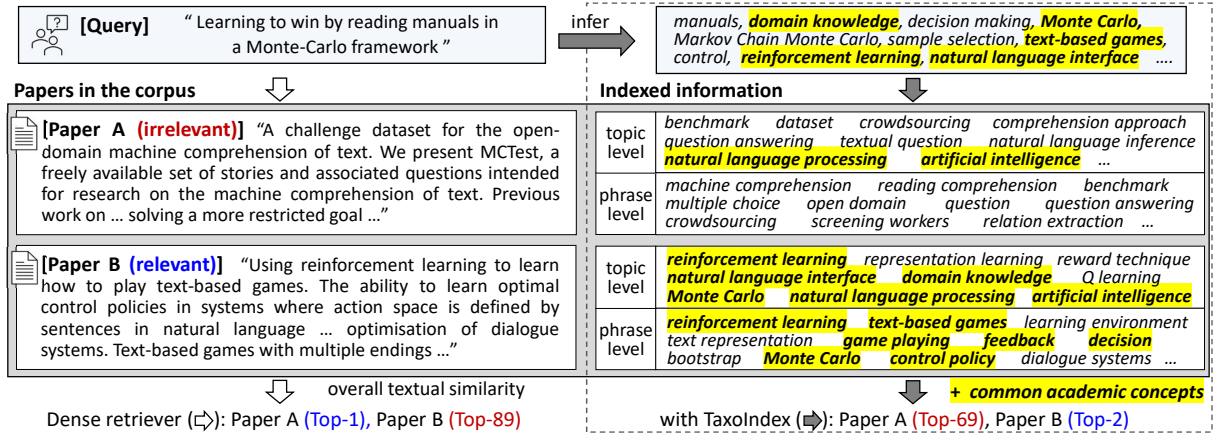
[Query] " Learning to win by reading manuals in a Monte-Carlo framework "

infer

manuals, domain knowledge, decision making, Monte Carlo, Markov Chain Monte Carlo, sample selection, text-based games, control, reinforcement learning, natural language interface ....

Papers in the corpus

Indexed information

[Paper A (irrelevant)] "A challenge dataset for the open-domain machine comprehension of text. We present MCTest, a freely available set of stories and associated questions intended for research on the machine comprehension of text. Previous work on … solving a more restricted goal …"

| topic level | benchmark dataset crowdsourcing comprehension approach question answering textual question natural language inference natural language processing artificial intelligence … |
|---|---|
| phrase level | machine comprehension reading comprehension benchmark multiple choice open domain question question answering crowdsourcing screening workers relation extraction … |

[Paper B (relevant)] "Using reinforcement learning to learn how to play text-based games. The ability to learn optimal control policies in systems where action space is defined by sentences in natural language … optimisation of dialogue systems. Text-based games with multiple endings …"

| topic level | reinforcement learning representation learning reward technique natural language interface domain knowledge Q learning Monte Carlo natural language processing artificial intelligence |
|---|---|
| phrase level | reinforcement learning text-based games learning environment text representation game playing feedback decision bootstrap Monte Carlo control policy dialogue systems … |

overall textual similarity

+ common academic concepts

Dense retriever (⇨): Paper A (Top-1), Paper B (Top-89)

with TaxoIndex (➡): Paper A (Top-69), Paper B (Top-2)